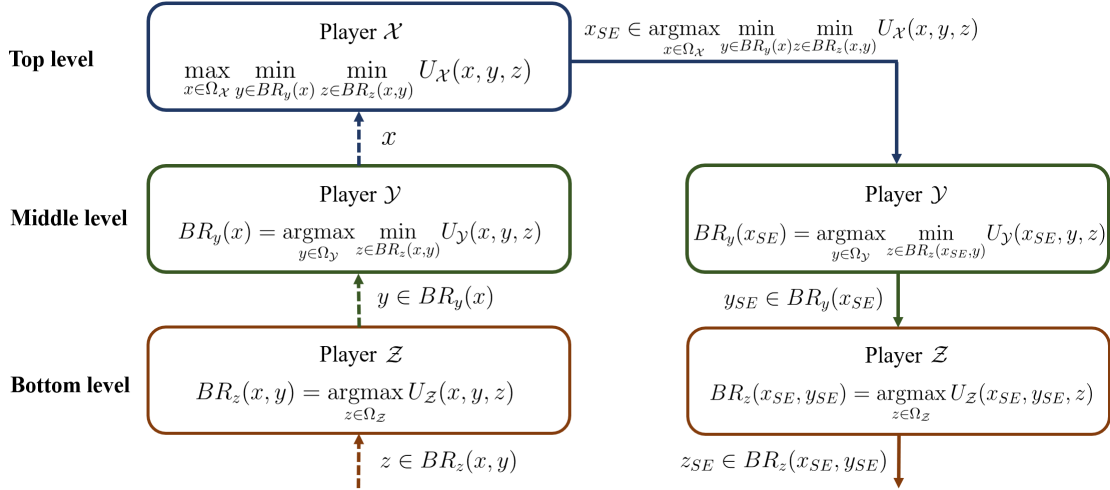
Top level

Player $\mathcal{X}$

$\max_{x\in\Omega_\mathcal{X}} \min_{y\in BR_y(x)} \min_{z\in BR_z(x,y)} U_\mathcal{X}(x,y,z)$

$x_{SE} \in \operatorname{argmax}_{x\in\Omega_\mathcal{X}} \min_{y\in BR_y(x)} \min_{z\in BR_z(x,y)} U_\mathcal{X}(x,y,z)$

$x$

Middle level

Player $\mathcal{Y}$

$BR_y(x) = \operatorname{argmax}_{y\in\Omega_\mathcal{Y}} \min_{z\in BR_z(x,y)} U_\mathcal{Y}(x,y,z)$

Player $\mathcal{Y}$

$BR_y(x_{SE}) = \operatorname{argmax}_{y\in\Omega_\mathcal{Y}} \min_{z\in BR_z(x_{SE},y)} U_\mathcal{Y}(x_{SE},y,z)$

$y \in BR_y(x)$

$y_{SE} \in BR_y(x_{SE})$

Bottom level

Player $\mathcal{Z}$

$BR_z(x,y) = \operatorname{argmax}_{z\in\Omega_\mathcal{Z}} U_\mathcal{Z}(x,y,z)$

Player $\mathcal{Z}$

$BR_z(x_{SE},y_{SE}) = \operatorname{argmax}_{z\in\Omega_\mathcal{Z}} U_\mathcal{Z}(x_{SE},y_{SE},z)$

$z \in BR_z(x,y)$

$z_{SE} \in BR_z(x_{SE},y_{SE})$